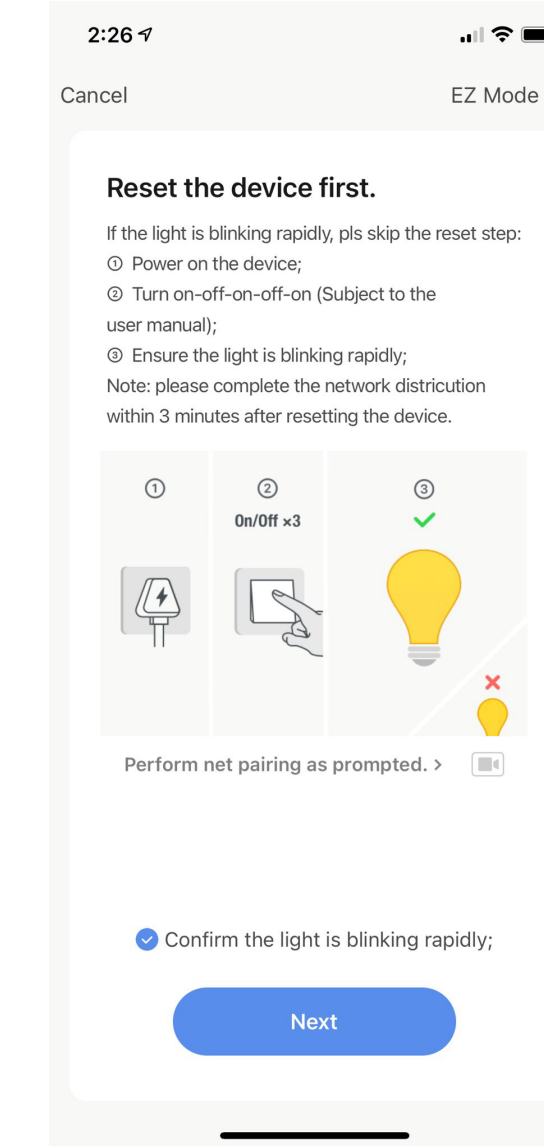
2:26

Cancel

EZ Mode

Reset the device first.

If the light is blinking rapidly, pls skip the reset step:
① Power on the device;
② Turn on-off-on-off-on (Subject to the user manual);
③ Ensure the light is blinking rapidly;
Note: please complete the network districution within 3 minutes after resetting the device.

①

②
On/Off ×3

③

Perform net pairing as prompted. >

Confirm the light is blinking rapidly;

Next